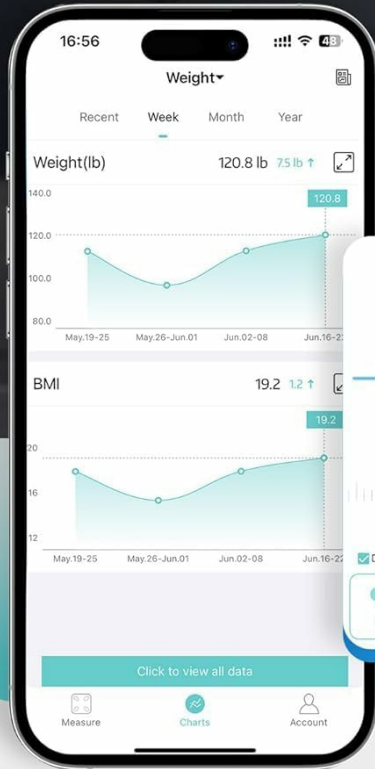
16:56

48

Weight

Recent Week Month Year

Weight(lb) 120.8 lb 7.5 lb ↑

120.8

140.0

120.0

100.0

80.0

May.19-25 May.26-Jun.01 Jun.02-08 Jun.16-2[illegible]

BMI 19.2 1.2 ↑

19.2

20

16

12

May.19-25 May.26-Jun.01 Jun.02-08 Jun.16-22

Click to view all data

Measure Charts Account